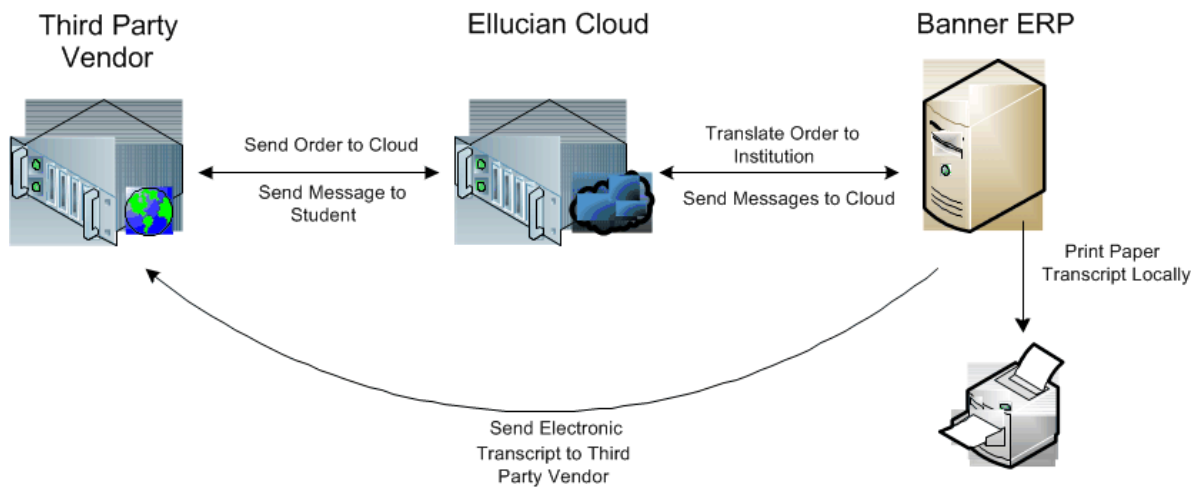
Third Party Vendor

Ellucian Cloud

Banner ERP

Send Order to Cloud

Send Message to Student

Translate Order to Institution

Send Messages to Cloud

Print Paper Transcript Locally

Send Electronic Transcript to Third Party Vendor